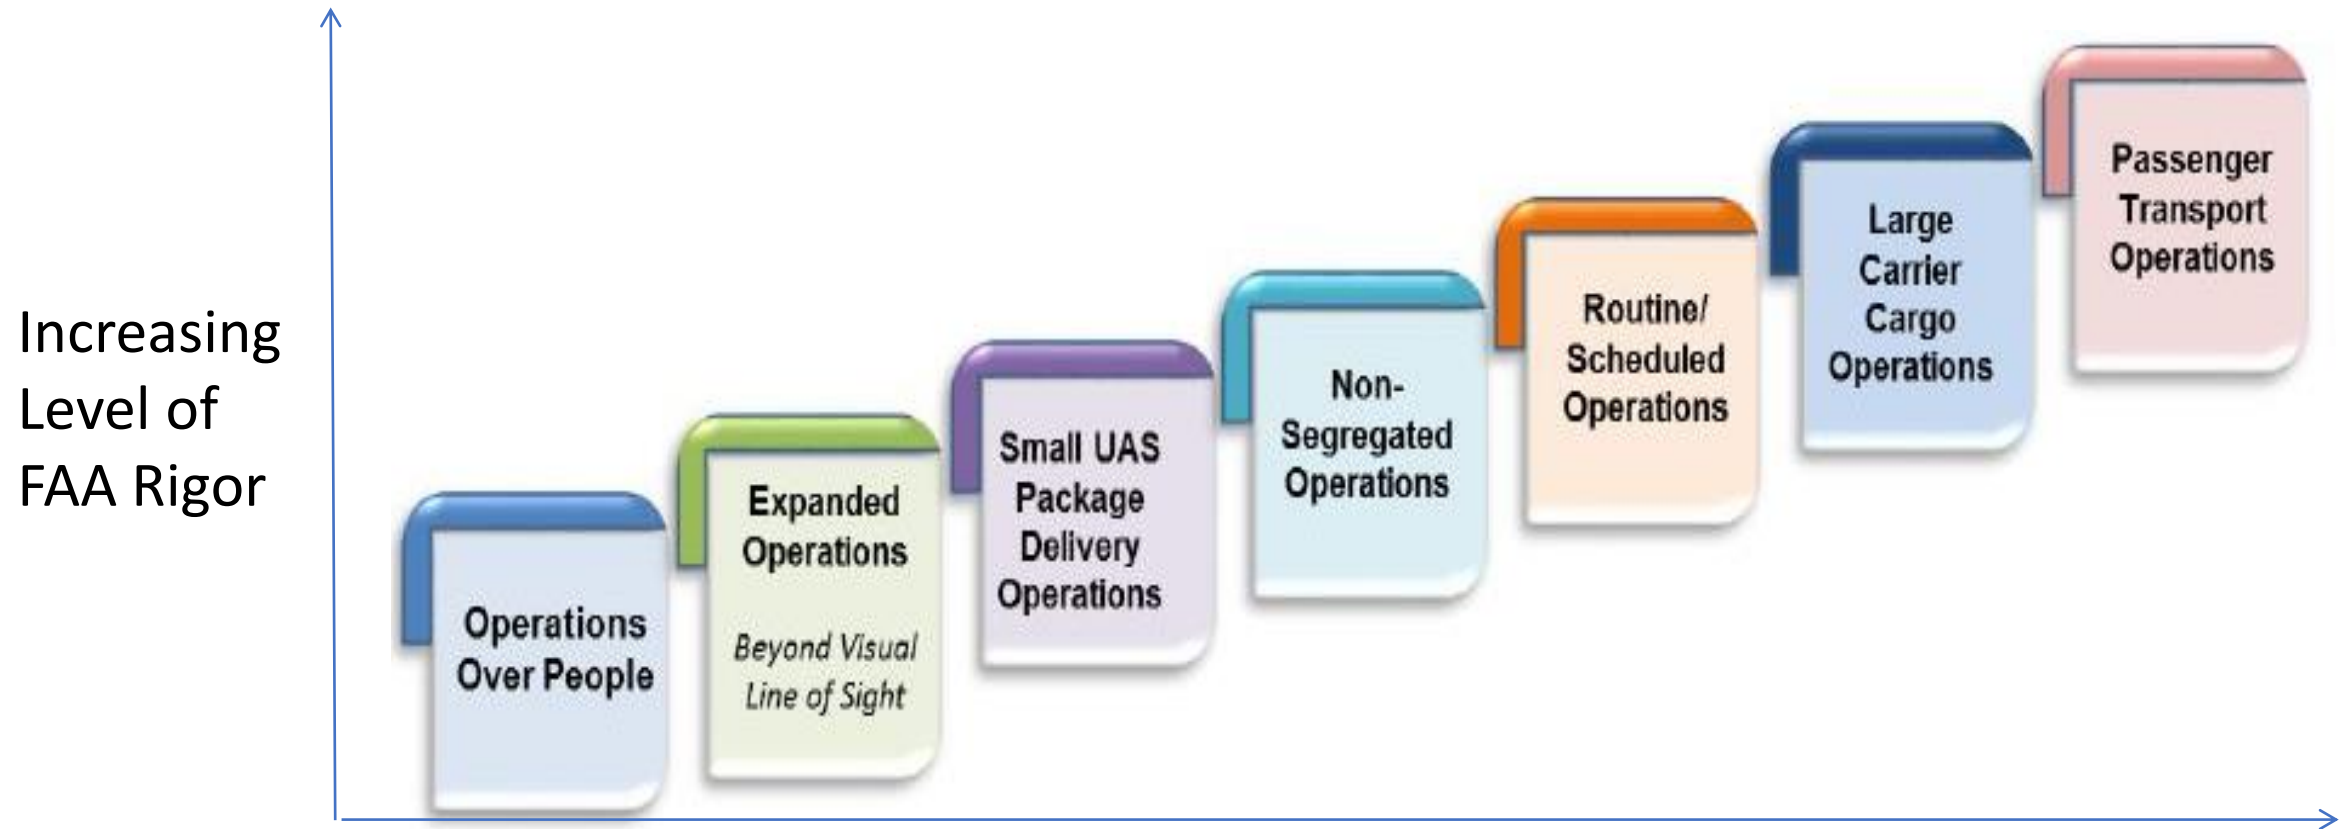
Increasing Level of FAA Rigor

Operations Over People

Expanded Operations

Beyond Visual Line of Sight

Small UAS Package Delivery Operations

Non-Segregated Operations

Routine/ Scheduled Operations

Large Carrier Cargo Operations

Passenger Transport Operations